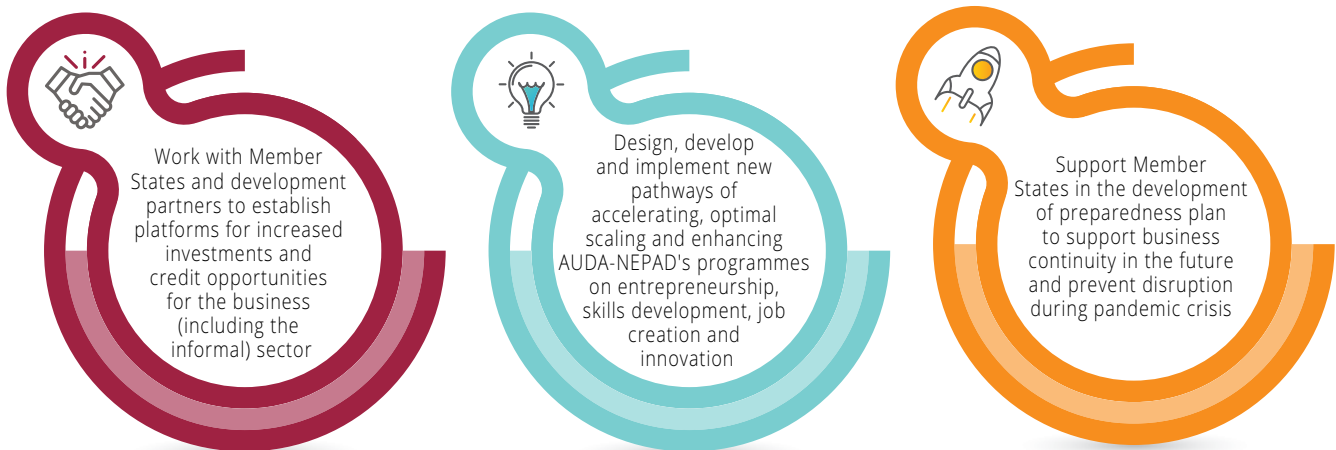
Work with Member States and development partners to establish platforms for increased investments and credit opportunities for the business (including the informal) sector

Design, develop and implement new pathways of accelerating, optimal scaling and enhancing AUDA-NEPAD's programmes on entrepreneurship, skills development, job creation and innovation

Support Member States in the development of preparedness plan to support business continuity in the future and prevent disruption during pandemic crisis